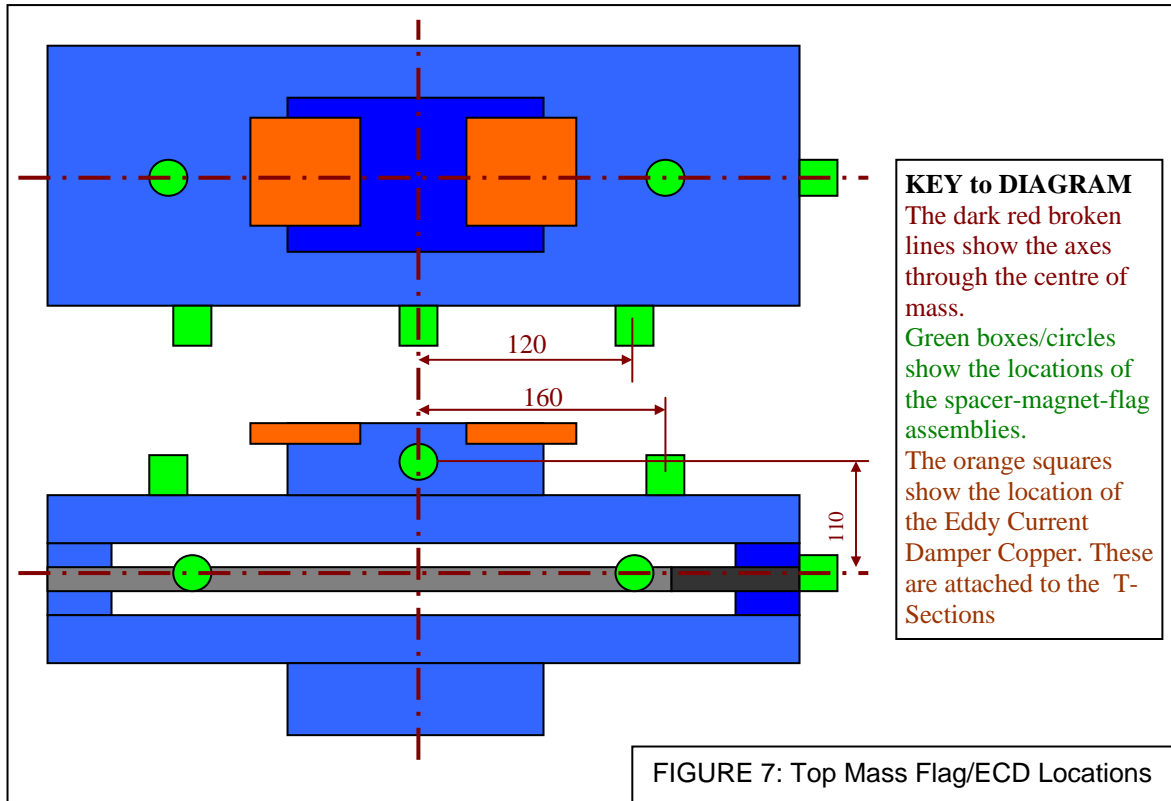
120

160

110

KEY to DIAGRAM
The dark red broken lines show the axes through the centre of mass.
Green boxes/circles show the locations of the spacer-magnet-flag assemblies.
The orange squares show the location of the Eddy Current Damper Copper. These are attached to the T-Sections

FIGURE 7: Top Mass Flag/ECD Locations